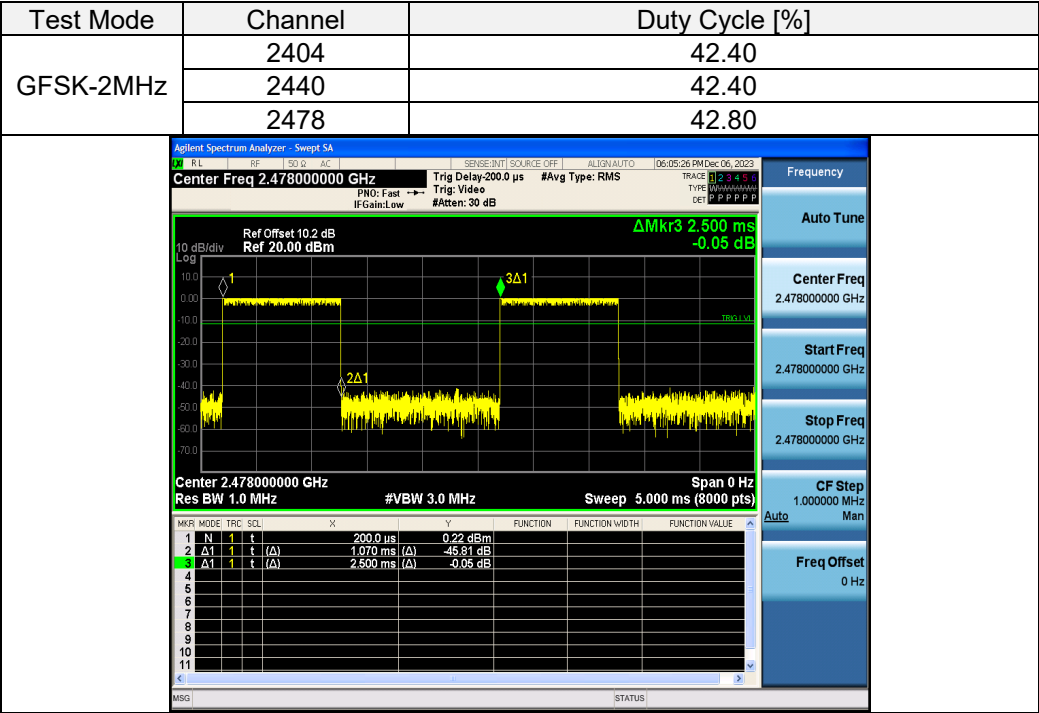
| Test Mode | Channel | Duty Cycle [%] |
|---|---|---|
| GFSK-2MHz | 2404 | 42.40 |
| | 2440 | 42.40 |
| | 2478 | 42.80 |

Agilent Spectrum Analyzer - Swept SA

RL RF 50 Ω AC SENSE:INT SOURCE OFF ALIGN AUTO 06:05:26 PM Dec 06, 2023

Center Freq 2.478000000 GHz PNO: Fast IFGain:Low Trig Delay-200.0 µs Trig: Video #Atten: 30 dB #Avg Type: RMS TRACE 1 2 3 4 5 6 TYPE DET P P P P P P

Frequency

ΔMkr3 2.500 ms -0.05 dB

Ref Offset 10.2 dB
10 dB/div Ref 20.00 dBm
Log

10.0 0.00 -10.0 -20.0 -30.0 -40.0 -50.0 -60.0 -70.0

1 3Δ1 2Δ1 TRIG LVL

Center 2.478000000 GHz Span 0 Hz
Res BW 1.0 MHz #VBW 3.0 MHz Sweep 5.000 ms (8000 pts)

| MKR | MODE | TRC | SCL | X | Y | FUNCTION | FUNCTION WIDTH | FUNCTION VALUE |
|---|---|---|---|---|---|---|---|---|
| 1 | N | 1 | t | 200.0 µs | 0.22 dBm | | | |
| 2 | Δ1 | 1 | t (Δ) | 1.070 ms (Δ) | -45.81 dB | | | |
| 3 | Δ1 | 1 | t (Δ) | 2.500 ms (Δ) | -0.05 dB | | | |
| 4 | | | | | | | | |
| 5 | | | | | | | | |
| 6 | | | | | | | | |
| 7 | | | | | | | | |
| 8 | | | | | | | | |
| 9 | | | | | | | | |
| 10 | | | | | | | | |
| 11 | | | | | | | | |

Auto Tune

Center Freq 2.478000000 GHz

Start Freq 2.478000000 GHz

Stop Freq 2.478000000 GHz

CF Step 1.000000 MHz Auto Man

Freq Offset 0 Hz

MSG STATUS